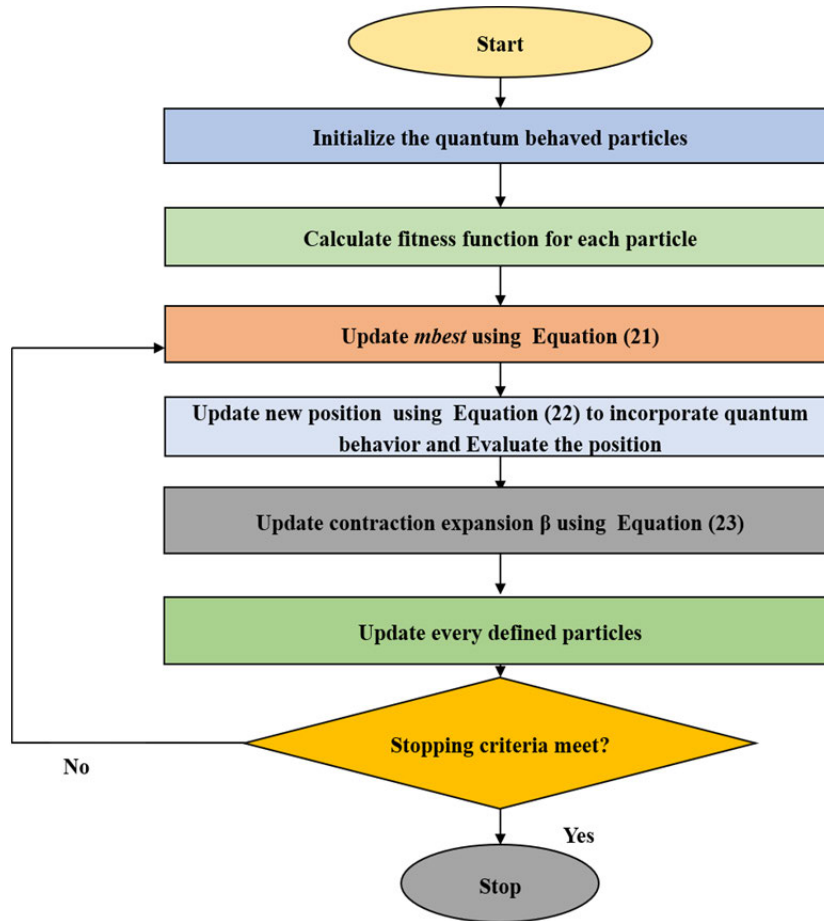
Start

Initialize the quantum behaved particles

Calculate fitness function for each particle

Update *mbest* using Equation (21)

Update new position using Equation (22) to incorporate quantum behavior and Evaluate the position

Update contraction expansion β using Equation (23)

Update every defined particles

Stopping criteria meet?

No

Yes

Stop